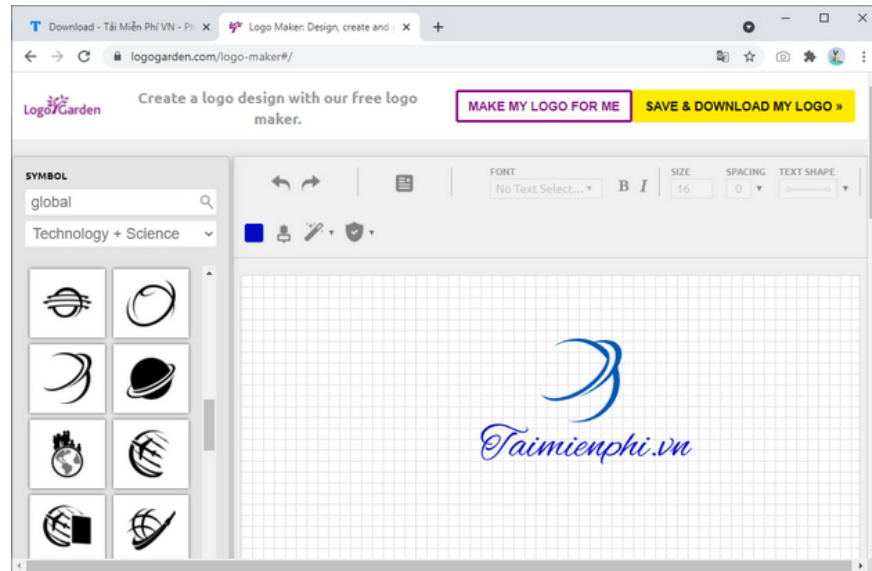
Download - Tải Miễn Phí VN - Ph ×
Logo Maker: Design, create and ×
+

logogarden.com/logo-maker#/

LogoGarden
Create a logo design with our free logo maker.
MAKE MY LOGO FOR ME
SAVE & DOWNLOAD MY LOGO »

SYMBOL
global
Technology + Science

FONT
No Text Select...
B I
SIZE
16
SPACING
0
TEXT SHAPE

Taimienphi.vn